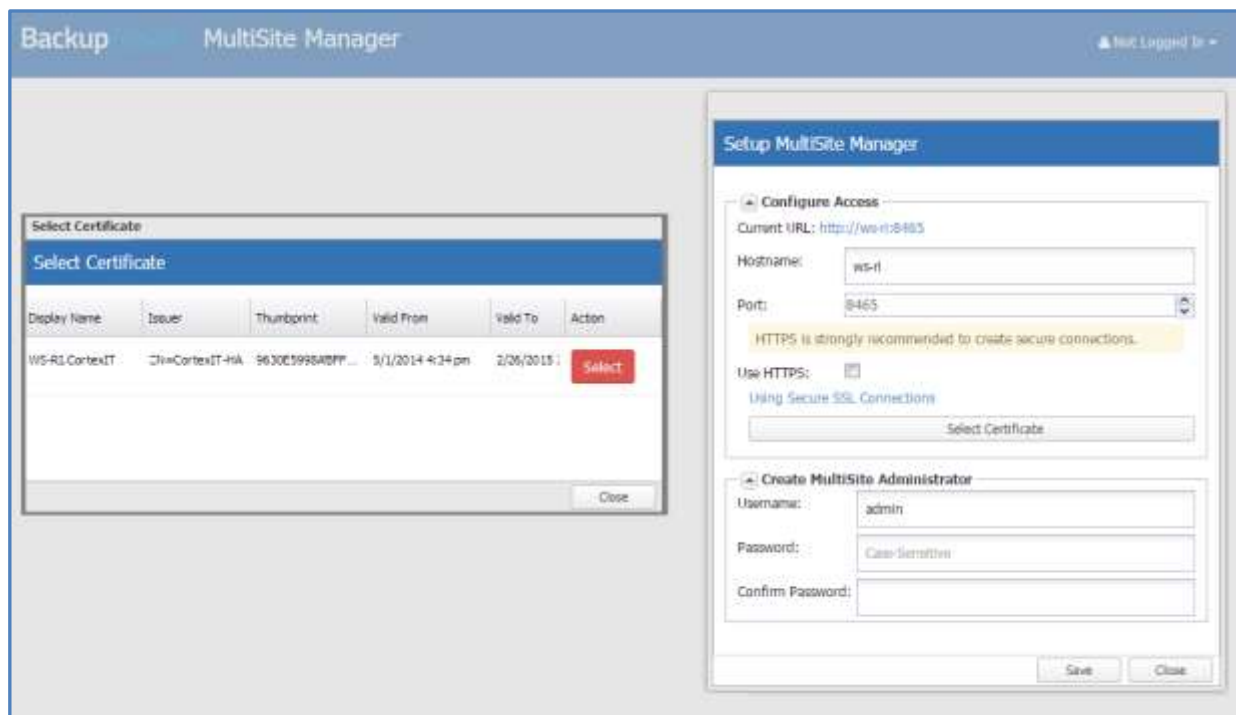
Backup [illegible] MultiSite Manager

Not Logged In

Select Certificate

Select Certificate

| Display Name | Issuer | Thumbprint | Valid From | Valid To | Action |
|---|---|---|---|---|---|
| WS-R1.CortexIT | CN=CortexIT-HA | 9630E5998A8FF... | 5/1/2014 4:34 pm | 2/26/2015 | Select |

Close

Setup MultiSite Manager

Configure Access

Current URL: http://ws-r1:8465

Hostname: ws-r1

Port: 8465

HTTPS is strongly recommended to create secure connections.

Use HTTPS:

Using Secure SSL Connections

Select Certificate

Create MultiSite Administrator

Username: admin

Password: Case-Sensitive

Confirm Password:

Save Close